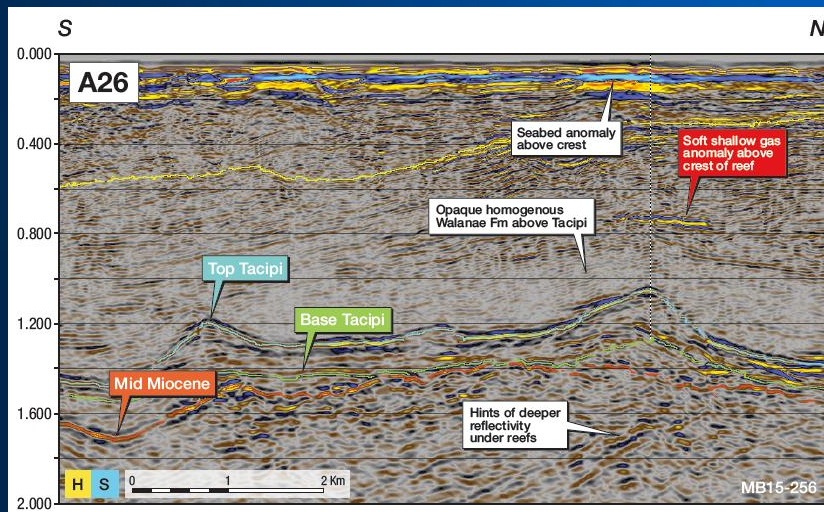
S

N

0.000

A26

0.400

Seabed anomaly above crest

Soft shallow gas anomaly above crest of reef

0.800

Opaque homogenous Walanae Fm above Tacipi

Top Tacipi

1.200

Base Tacipi

Mid Miocene

1.600

Hints of deeper reflectivity under reefs

H S 0 1 2 Km

MB15-256

2.000